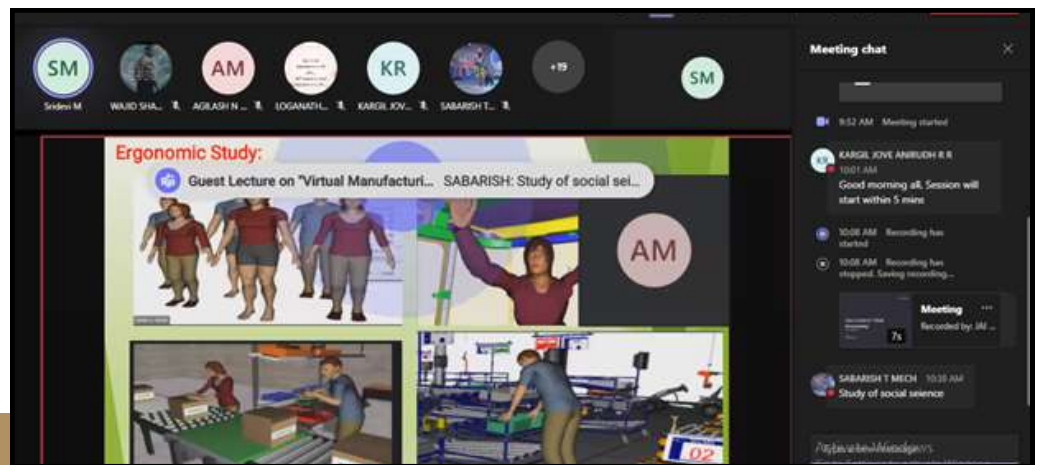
SM
Sridevi M
WAJID SHA...
AM
AGILASH N...
LOGANATH...
KR
KARGIL JOV...
SABARISH T...
+19
SM

Ergonomic Study:

Guest Lecture on "Virtual Manufacturi... SABARISH: Study of social sei...

AM

02

Meeting chat

9:52 AM Meeting started

KR
KARGIL JOVE ANIRUDH R R
10:01 AM
Good morning all, Session will start within 5 mins

10:08 AM Recording has started

10:08 AM Recording has stopped. Saving recording...

Meeting
Recorded by: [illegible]
7s

SABARISH T MECH 10:38 AM
Study of social seience

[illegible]